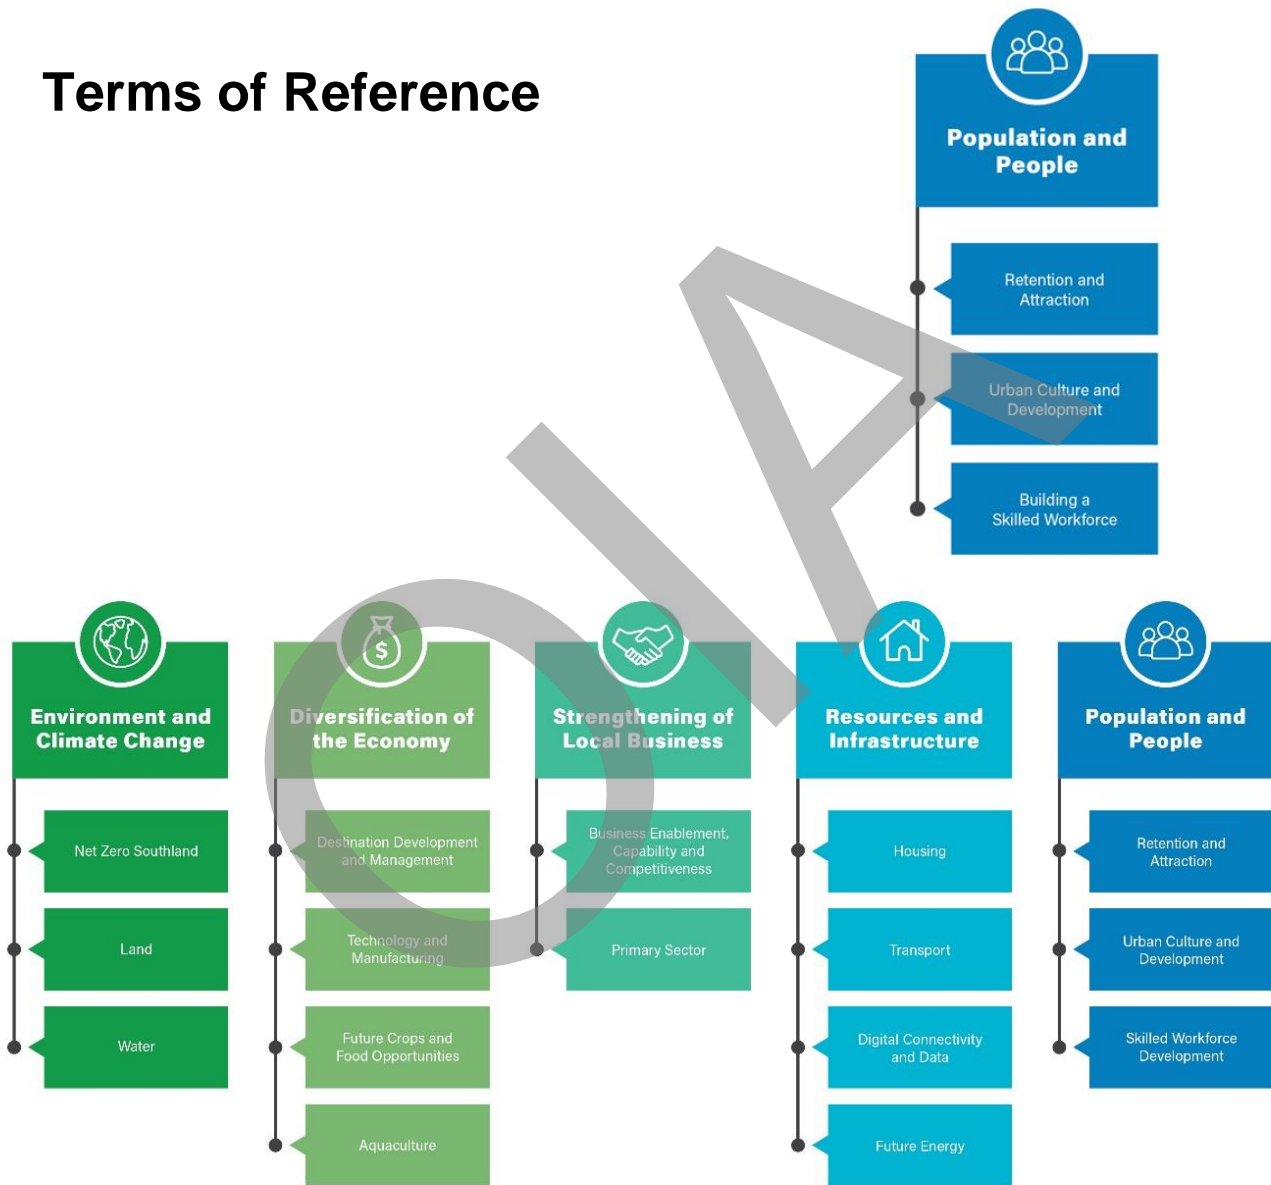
Terms of Reference

Population and People

Retention and Attraction

Urban Culture and Development

Building a Skilled Workforce

OIA

Environment and Climate Change

Net Zero Southland

Land

Water

Diversification of the Economy

Destination Development and Management

Technology and Manufacturing

Future Crops and Food Opportunities

Aquaculture

Strengthening of Local Business

Business Enablement, Capability and Competitiveness

Primary Sector

Resources and Infrastructure

Housing

Transport

Digital Connectivity and Data

Future Energy

Population and People

Retention and Attraction

Urban Culture and Development

Skilled Workforce Development